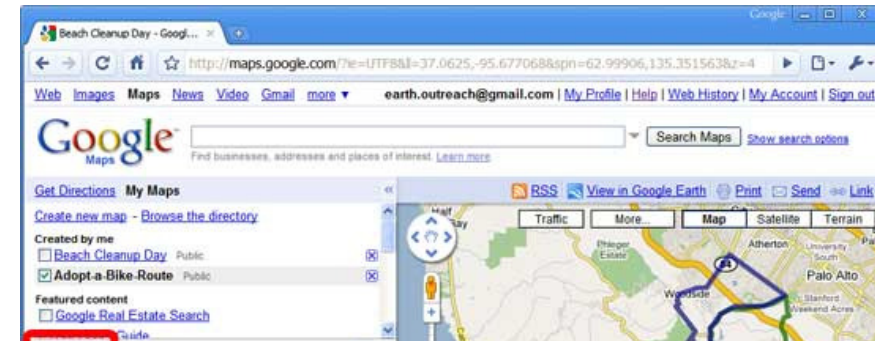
Beach Cleanup Day - Googl... ×

Google

http://maps.google.com/?ie=UTF8&ll=37.0625,-95.677068&spn=62.99906,135.351563&z=4

Web Images Maps News Video Gmail more ▾ earth.outreach@gmail.com | My Profile | Help | Web History | My Account | Sign out

Google Maps

Search Maps Show search options

Find businesses, addresses and places of interest. Learn more

Get Directions My Maps

RSS View in Google Earth Print Send Link

Create new map - Browse the directory

Created by me

Beach Cleanup Day Public

Adopt-a-Bike-Route Public

Featured content

Google Real Estate Search

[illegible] Guide

Traffic More... Map Satellite Terrain

Half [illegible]ay

Phleger Estate

Woodside

Atherton

University South

Palo Alto

Stanford Weekend Acres

Pa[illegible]